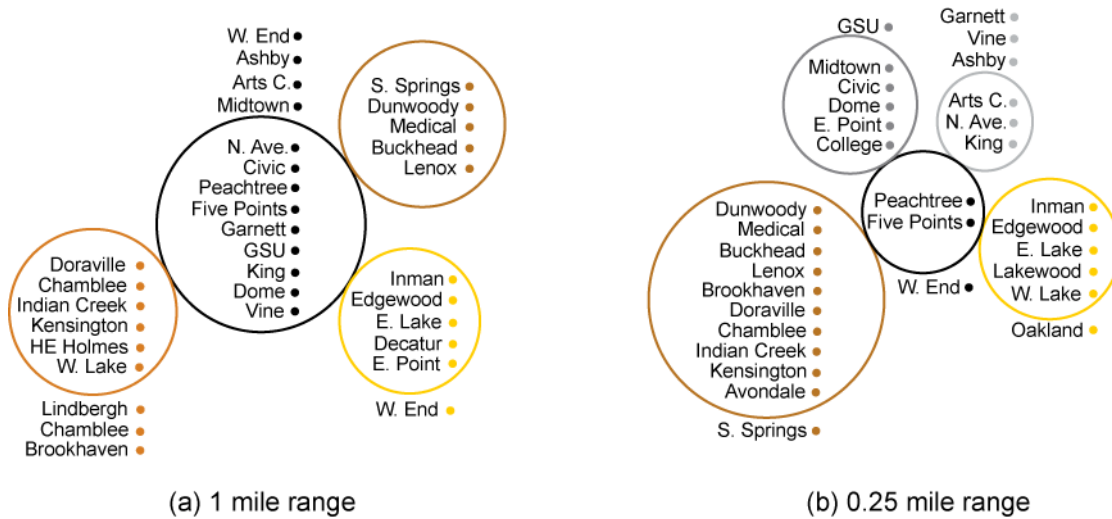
W. End
Ashby
Arts C.
Midtown

N. Ave.
Civic
Peachtree
Five Points
Garnett
GSU
King
Dome
Vine

S. Springs
Dunwoody
Medical
Buckhead
Lenox

Doraville
Chamblee
Indian Creek
Kensington
HE Holmes
W. Lake

Lindbergh
Chamblee
Brookhaven

Inman
Edgewood
E. Lake
Decatur
E. Point

W. End

(a) 1 mile range

GSU

Midtown
Civic
Dome
E. Point
College

Garnett
Vine
Ashby

Arts C.
N. Ave.
King

Peachtree
Five Points

W. End

Dunwoody
Medical
Buckhead
Lenox
Brookhaven
Doraville
Chamblee
Indian Creek
Kensington
Avondale

S. Springs

Inman
Edgewood
E. Lake
Lakewood
W. Lake

Oakland

(b) 0.25 mile range